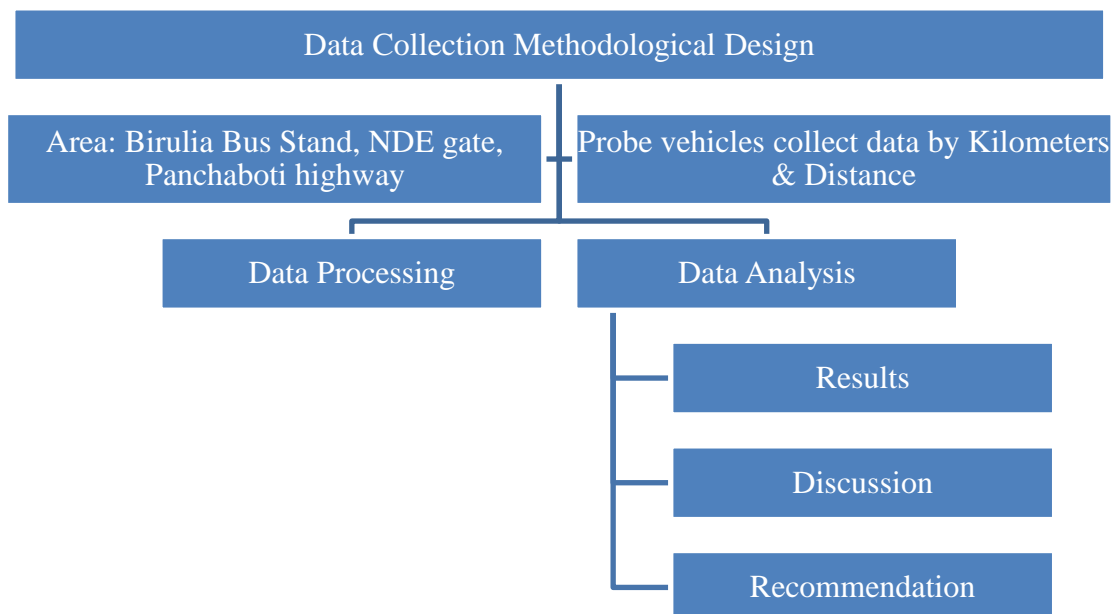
Data Collection Methodological Design

Area: Birulia Bus Stand, NDE gate, Panchaboti highway

Probe vehicles collect data by Kilometers & Distance

Data Processing

Data Analysis

Results

Discussion

Recommendation